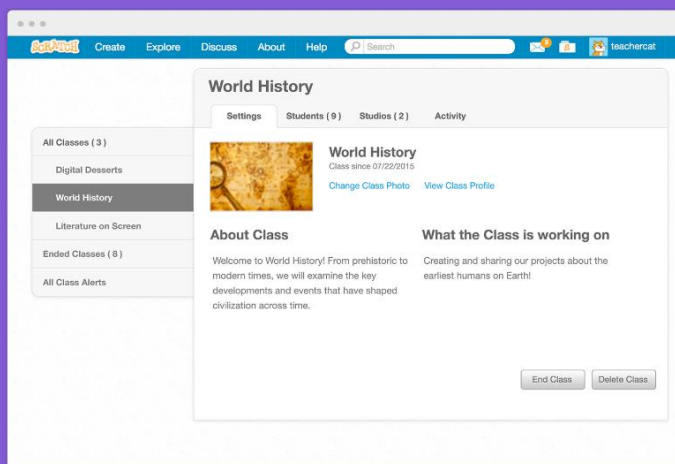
SCRATCH Create Explore Discuss About Help Search 9 teachercat

World History

Settings Students ( 9 ) Studios ( 2 ) Activity

All Classes ( 3 )
Digital Desserts
World History
Literature on Screen
Ended Classes ( 8 )
All Class Alerts

World History
Class since 07/22/2015
Change Class Photo View Class Profile

About Class

Welcome to World History! From prehistoric to modern times, we will examine the key developments and events that have shaped civilization across time.

What the Class is working on

Creating and sharing our projects about the earliest humans on Earth!

End Class Delete Class